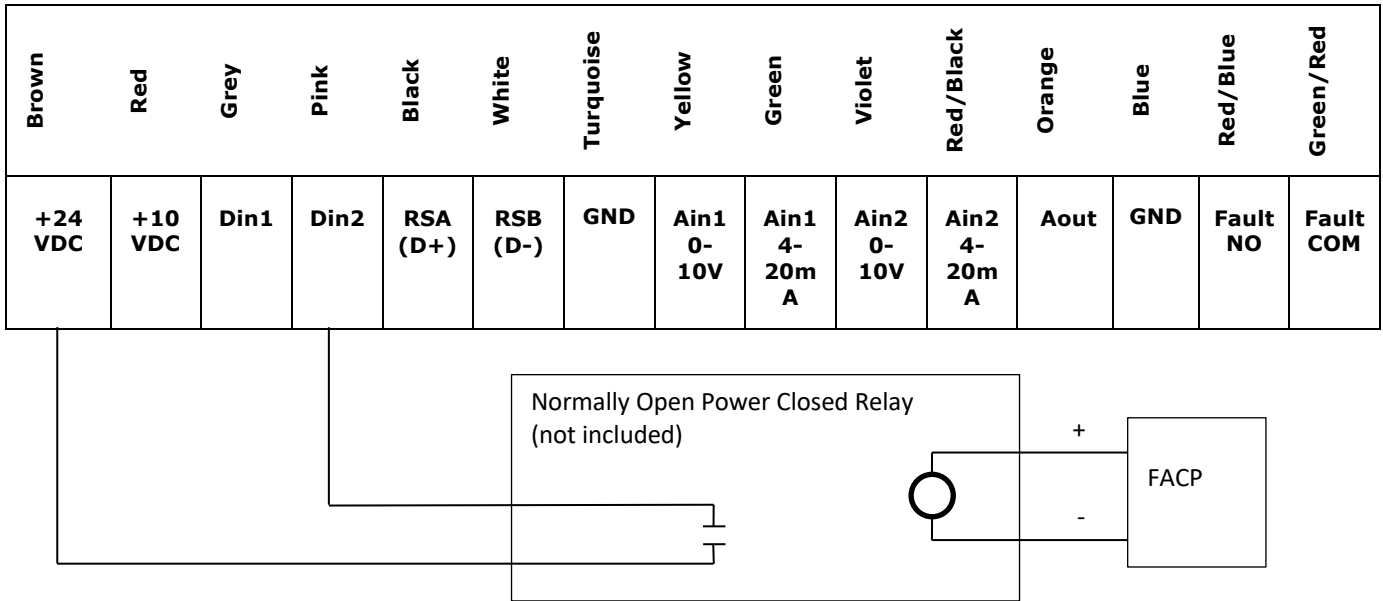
| Brown | Red | Grey | Pink | Black | White | Turquoise | Yellow | Green | Violet | Red/Black | Orange | Blue | Red/Blue | Green/Red |
|---|---|---|---|---|---|---|---|---|---|---|---|---|---|---|
| +24 VDC | +10 VDC | Din1 | Din2 | RSA (D+) | RSB (D-) | GND | Ain1 0-10V | Ain1 4-20mA | Ain2 0-10V | Ain2 4-20mA | Aout | GND | Fault NO | Fault COM |

Normally Open Power Closed Relay (not included)

+

-

FACP